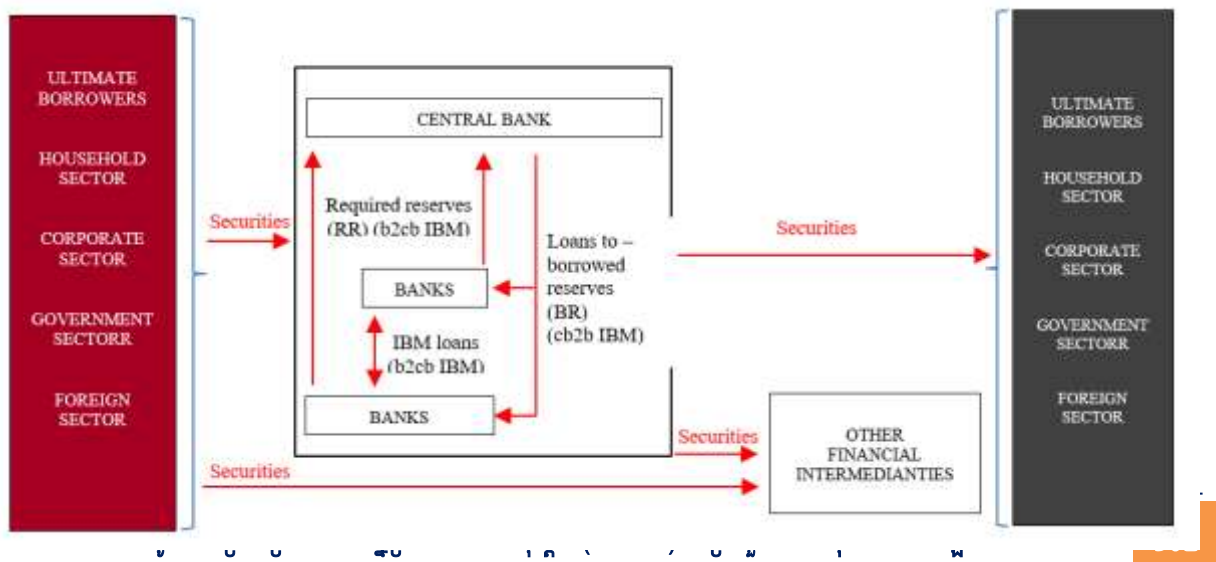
ULTIMATE BORROWERS

HOUSEHOLD SECTOR

CORPORATE SECTOR

GOVERNMENT SECTORR

FOREIGN SECTOR

Securities

CENTRAL BANK

Required reserves (RR) (b2cb IBM)

Loans to – borrowed reserves (BR) (cb2b IBM)

BANKS

IBM loans (b2cb IBM)

BANKS

Securities

Securities

OTHER FINANCIAL INTERMEDIANTIES

Securities

ULTIMATE BORROWERS

HOUSEHOLD SECTOR

CORPORATE SECTOR

GOVERNMENT SECTORR

FOREIGN SECTOR

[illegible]